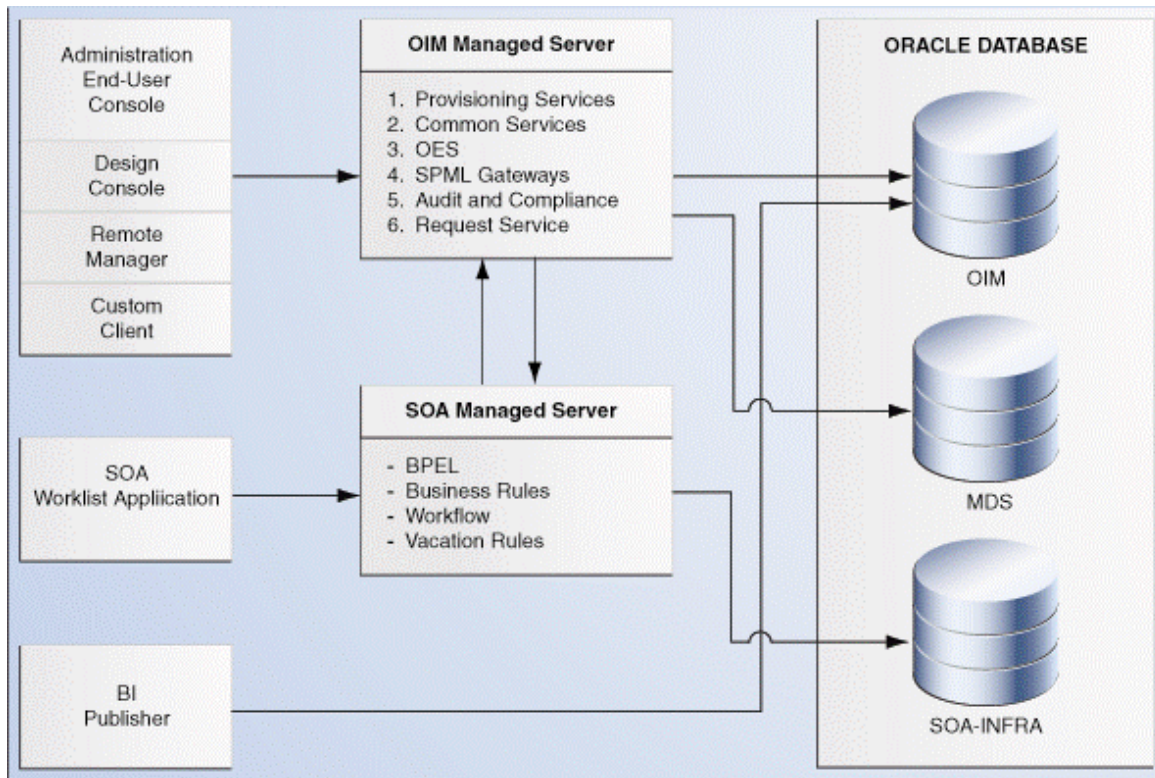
Administration End-User Console

Design Console

Remote Manager

Custom Client

SOA Worklist Appliication

BI Publisher

OIM Managed Server

1. Provisioning Services
2. Common Services
3. OES
4. SPML Gateways
5. Audit and Compliance
6. Request Service

SOA Managed Server

- BPEL
- Business Rules
- Workflow
- Vacation Rules

ORACLE DATABASE

OIM

MDS

SOA-INFRA